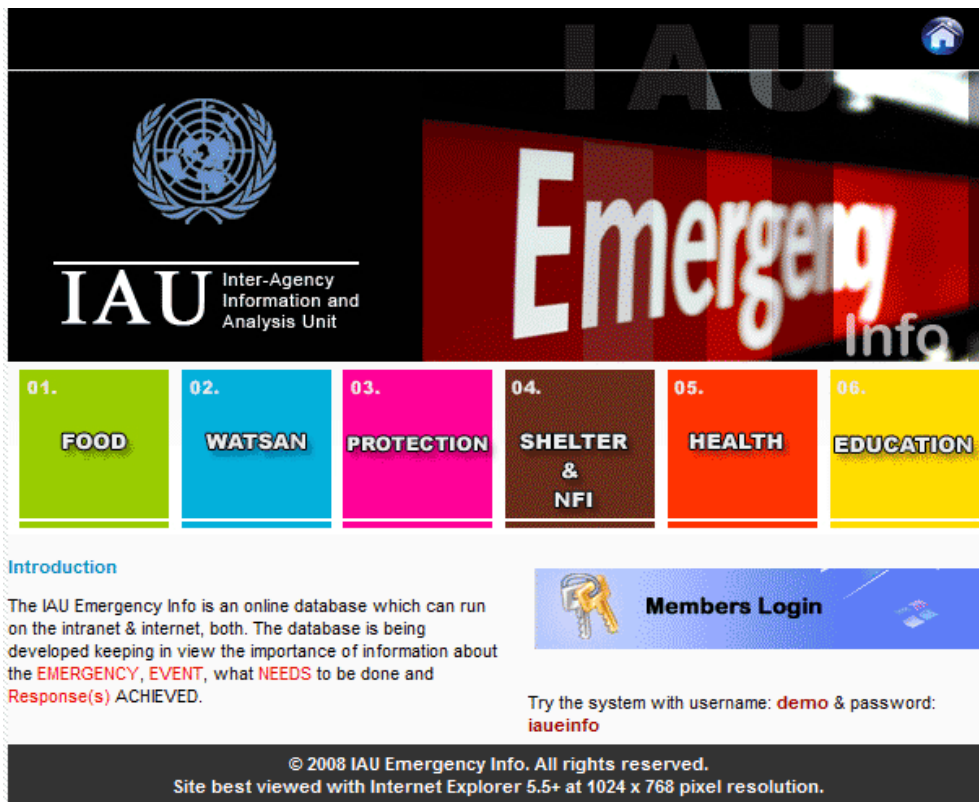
IAU

IAU Inter-Agency Information and Analysis Unit

Emergency Info

01. FOOD

02. WATSAN

03. PROTECTION

04. SHELTER & NFI

05. HEALTH

06. EDUCATION

Introduction

The IAU Emergency Info is an online database which can run on the intranet & internet, both. The database is being developed keeping in view the importance of information about the EMERGENCY, EVENT, what NEEDS to be done and Response(s) ACHIEVED.

Members Login

Try the system with username: demo & password: iaueinfo

© 2008 IAU Emergency Info. All rights reserved.
Site best viewed with Internet Explorer 5.5+ at 1024 x 768 pixel resolution.